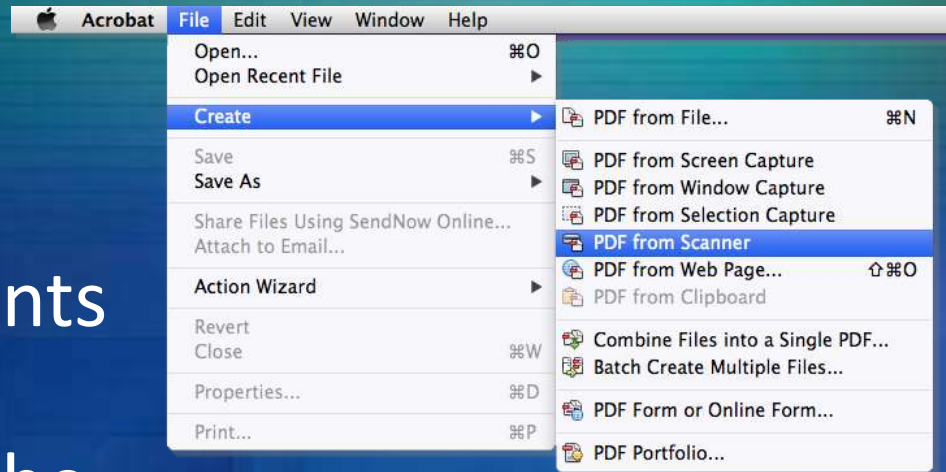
Acrobat File Edit View Window Help

Open... ⌘O
Open Recent File ▶
Create ▶
Save ⌘S
Save As ▶
Share Files Using SendNow Online...
Attach to Email...
Action Wizard ▶
Revert
Close ⌘W
Properties... ⌘D
Print... ⌘P

PDF from File... ⌘N
PDF from Screen Capture
PDF from Window Capture
PDF from Selection Capture
PDF from Scanner
PDF from Web Page... ⇧⌘O
PDF from Clipboard
Combine Files into a Single PDF...
Batch Create Multiple Files...
PDF Form or Online Form...
PDF Portfolio...

nts